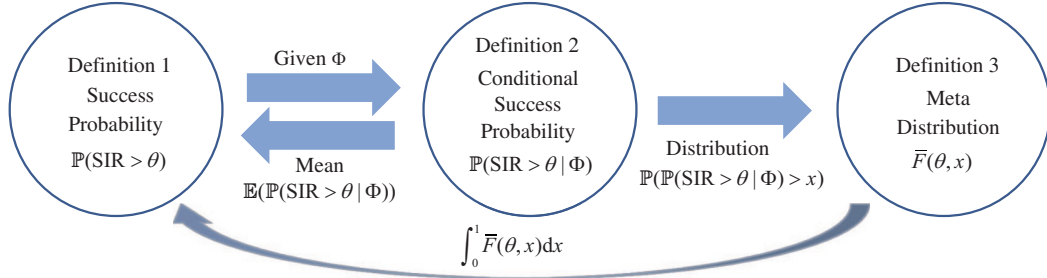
Definition 1
Success
Probability
$\mathbb{P}(\text{SIR} > \theta)$

Given $\Phi$

Mean
$\mathbb{E}(\mathbb{P}(\text{SIR} > \theta \mid \Phi))$

Definition 2
Conditional
Success
Probability
$\mathbb{P}(\text{SIR} > \theta \mid \Phi)$

Distribution
$\mathbb{P}(\mathbb{P}(\text{SIR} > \theta \mid \Phi) > x)$

Definition 3
Meta
Distribution
$\overline{F}(\theta, x)$

$\int_0^1 \overline{F}(\theta, x)\mathrm{d}x$